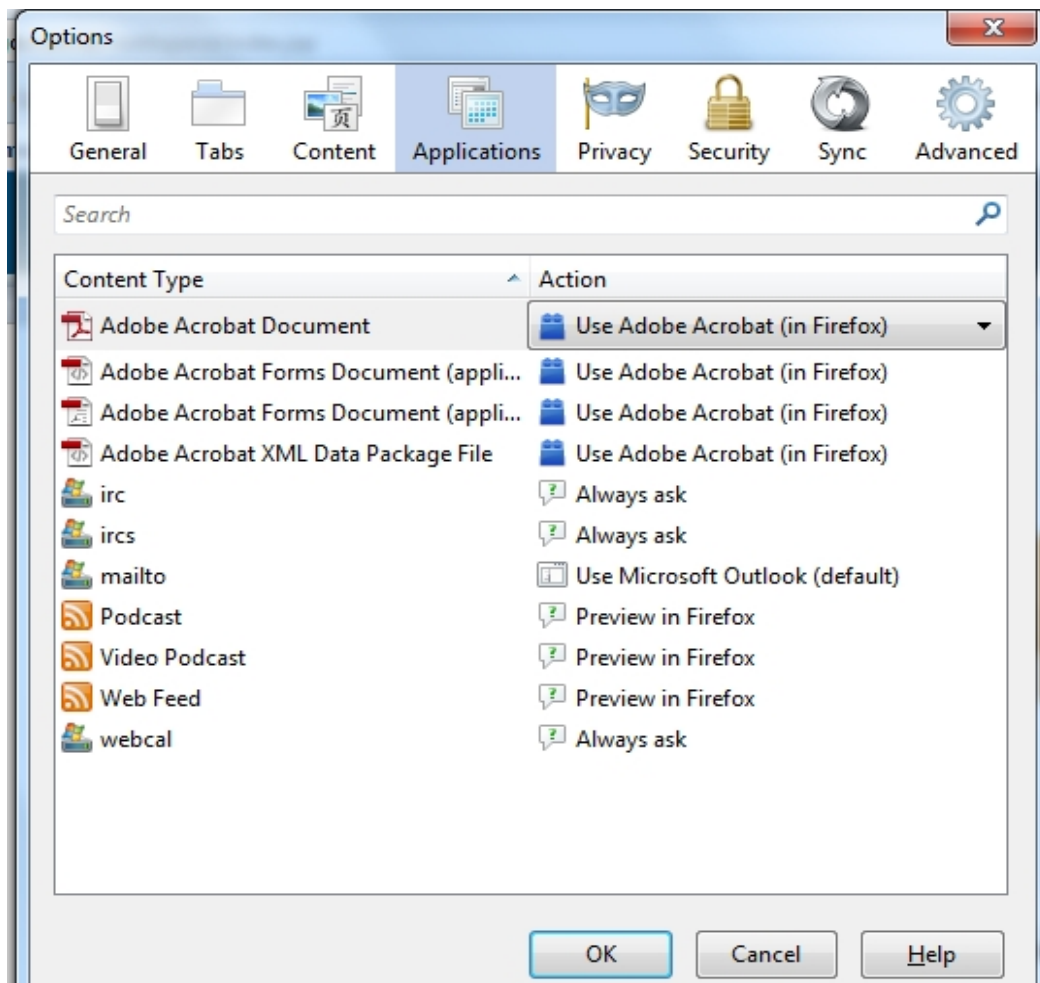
Options

General Tabs Content Applications Privacy Security Sync Advanced

Search

| Content Type | Action |
|---|---|
| Adobe Acrobat Document | Use Adobe Acrobat (in Firefox) |
| Adobe Acrobat Forms Document (appli... | Use Adobe Acrobat (in Firefox) |
| Adobe Acrobat Forms Document (appli... | Use Adobe Acrobat (in Firefox) |
| Adobe Acrobat XML Data Package File | Use Adobe Acrobat (in Firefox) |
| irc | Always ask |
| ircs | Always ask |
| mailto | Use Microsoft Outlook (default) |
| Podcast | Preview in Firefox |
| Video Podcast | Preview in Firefox |
| Web Feed | Preview in Firefox |
| webcal | Always ask |

OK Cancel Help